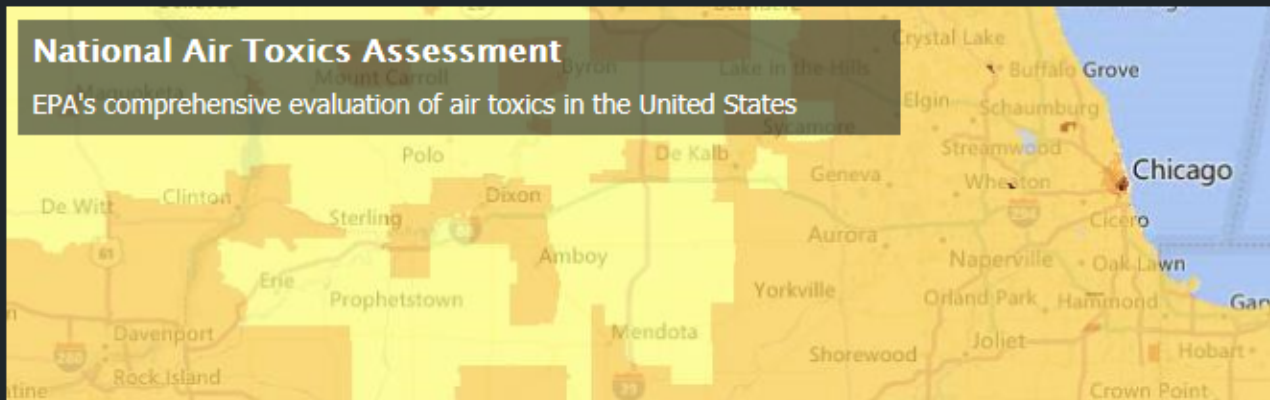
National Air Toxics Assessment
EPA's comprehensive evaluation of air toxics in the United States

Maquoketa
Mount Carroll
Byron
Lake in the Hills
Crystal Lake
Buffalo Grove
Elgin
Schaumburg
Sycamore
Polo
De Kalb
Streamwood
Chicago
Geneva
Wheaton
De Witt
Clinton
Dixon
Sterling
Cicero
Aurora
Amboy
Naperville
Oak Lawn
Erie
Prophetstown
Yorkville
Orland Park
Hammond
Gary
Davenport
Mendota
Joliet
Hobart
Shorewood
Rock Island
Crown Point